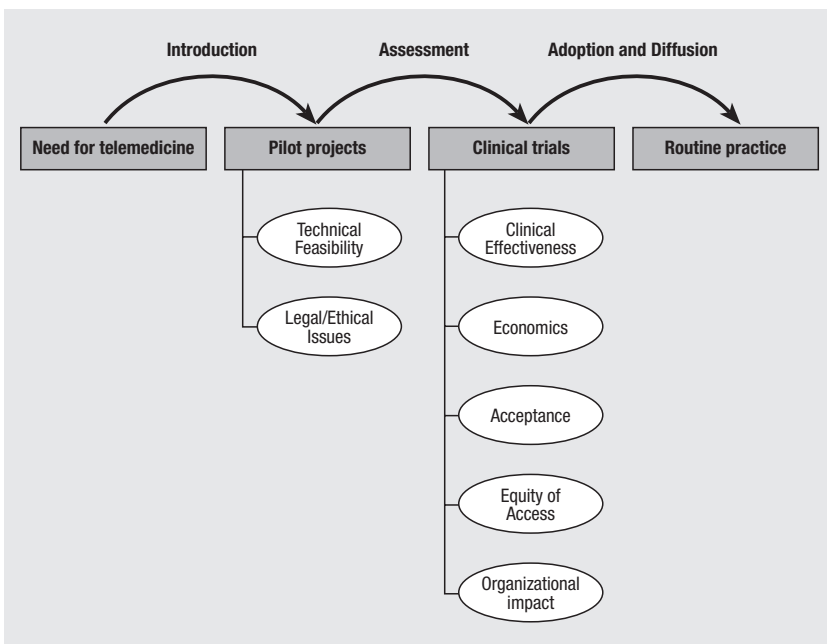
Introduction

Assessment

Adoption and Diffusion

Need for telemedicine

Pilot projects

Clinical trials

Routine practice

Technical Feasibility

Legal/Ethical Issues

Clinical Effectiveness

Economics

Acceptance

Equity of Access

Organizational impact